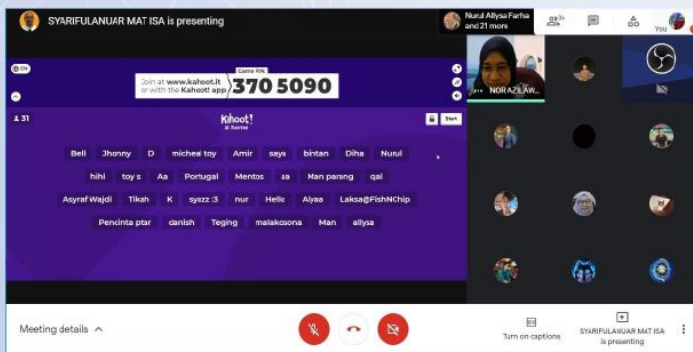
SYARIFULANUAR MAT ISA is presenting

Nurul Allysa Farha and 21 more

You

EN

Join at www.kahoot.it or with the Kahoot! app

Game PIN:

370 5090

31

Kahoot! at home

Start

Bell Jhonny D micheal toy Amir saya bintan Diha Nurul

hihi toy s Aa Portugal Mentos sa Man parang qal

Asyraf Wajdi Tikah K syazz :3 nur Hello Aiyaa Laksa@FishNChip

Pencinta ptar danish Teging malakosona Man allysa

NOR AZI LAW...

Meeting details

Turn on captions

SYARIFULANUAR MAT ISA is presenting